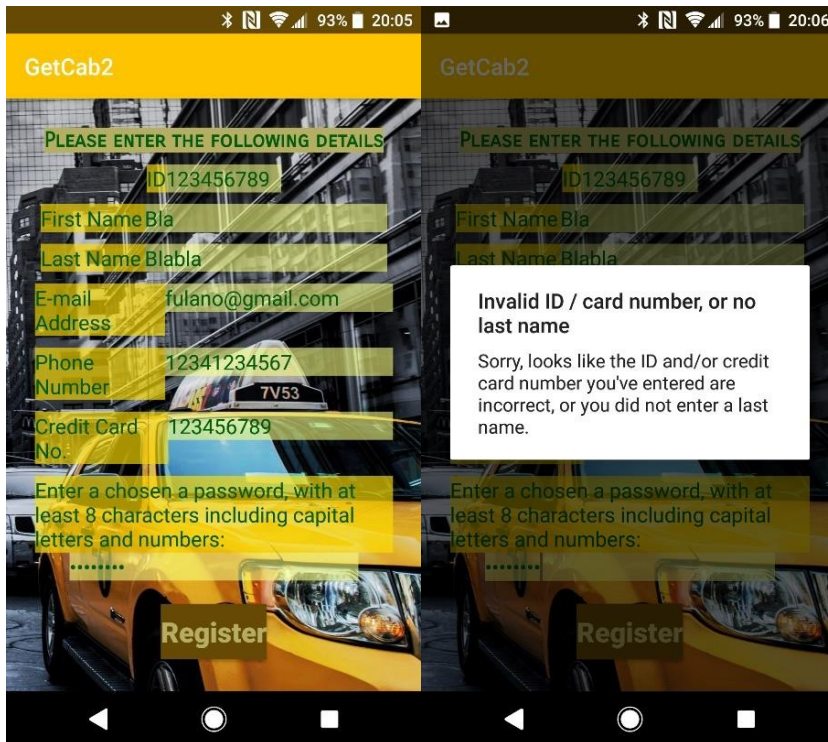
93% 20:05

GetCab2

PLEASE ENTER THE FOLLOWING DETAILS

ID123456789

First Name Bla

Last Name Blabla

E-mail Address fulano@gmail.com

Phone Number 12341234567

7V53

Credit Card No. 123456789

Enter a chosen a password, with at least 8 characters including capital letters and numbers:

........

Register

93% 20:06

GetCab2

PLEASE ENTER THE FOLLOWING DETAILS

ID123456789

First Name Bla

Last Name Blabla

Invalid ID / card number, or no last name

Sorry, looks like the ID and/or credit card number you've entered are incorrect, or you did not enter a last name.

Enter a chosen a password, with at least 8 characters including capital letters and numbers:

........

Register